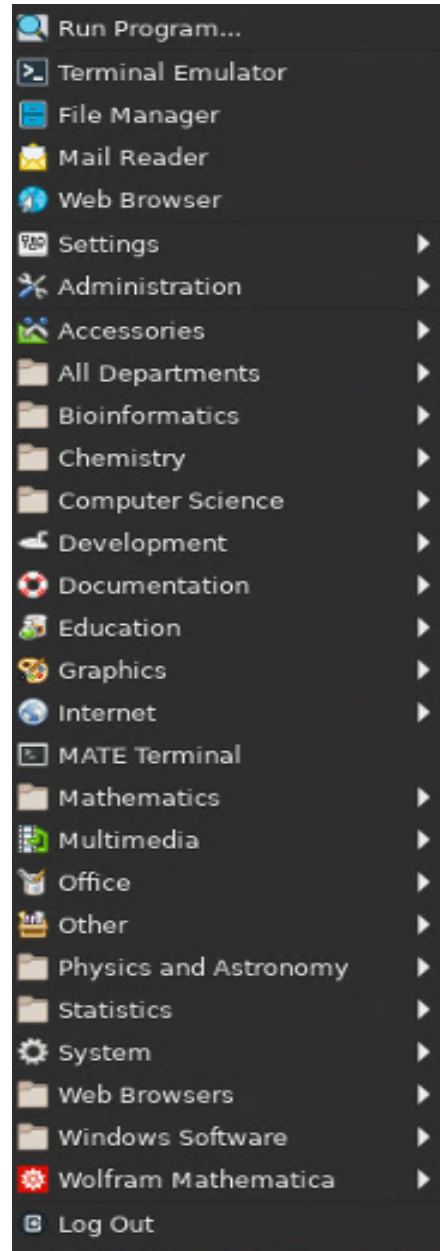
Run Program...
Terminal Emulator
File Manager
Mail Reader
Web Browser
Settings
Administration
Accessories
All Departments
Bioinformatics
Chemistry
Computer Science
Development
Documentation
Education
Graphics
Internet
MATE Terminal
Mathematics
Multimedia
Office
Other
Physics and Astronomy
Statistics
System
Web Browsers
Windows Software
Wolfram Mathematica
Log Out